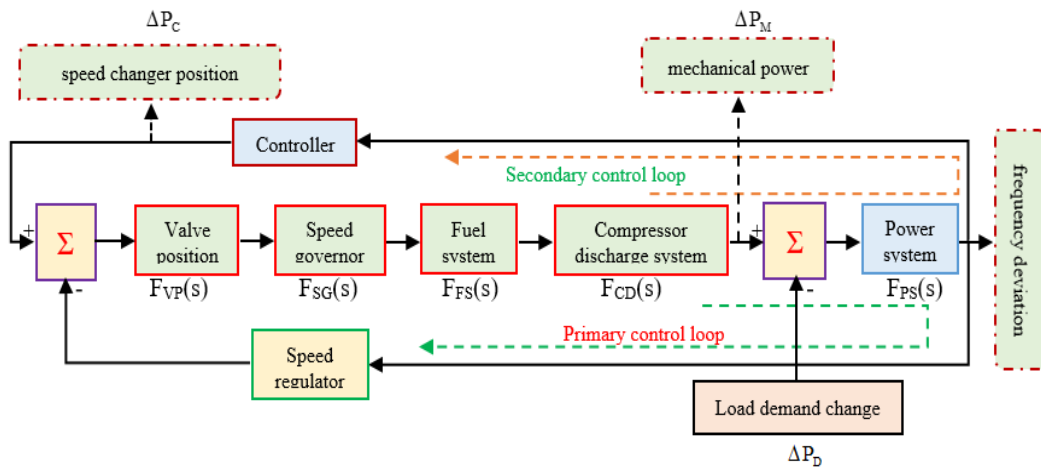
$\Delta P_C$

speed changer position

$\Delta P_M$

mechanical power

Controller

Secondary control loop

frequency deviation

+

$\Sigma$

-

Valve position

$F_{VP}(s)$

Speed governor

$F_{SG}(s)$

Fuel system

$F_{FS}(s)$

Compressor discharge system

$F_{CD}(s)$

+

$\Sigma$

-

Power system

$F_{PS}(s)$

Primary control loop

Speed regulator

Load demand change

$\Delta P_D$